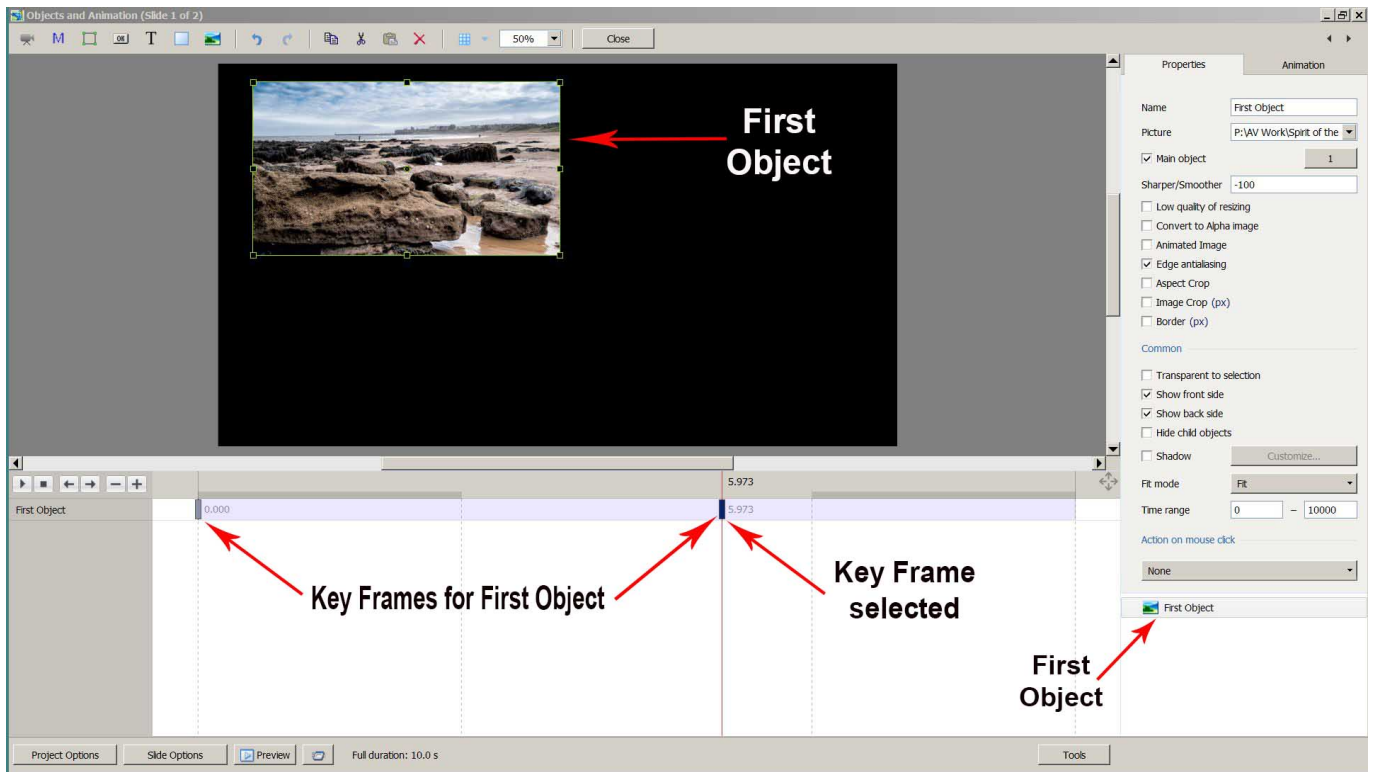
Objects and Animation (Slide 1 of 2)

M OK T 50% Close

First Object

Properties
Animation

Name First Object
Picture P:\AV Work\Spirit of the
Main object 1
Sharper/Smoother -100
Low quality of resizing
Convert to Alpha image
Animated Image
Edge antialiasing
Aspect Crop
Image Crop (px)
Border (px)

Common

Transparent to selection
Show front side
Show back side
Hide child objects
Shadow Customize...
Fit mode Fit
Time range 0 – 10000
Action on mouse click
None

First Object

5.973

First Object 0.000 5.973

Key Frames for First Object

Key Frame selected

First Object

Project Options Slide Options Preview Full duration: 10.0 s Tools